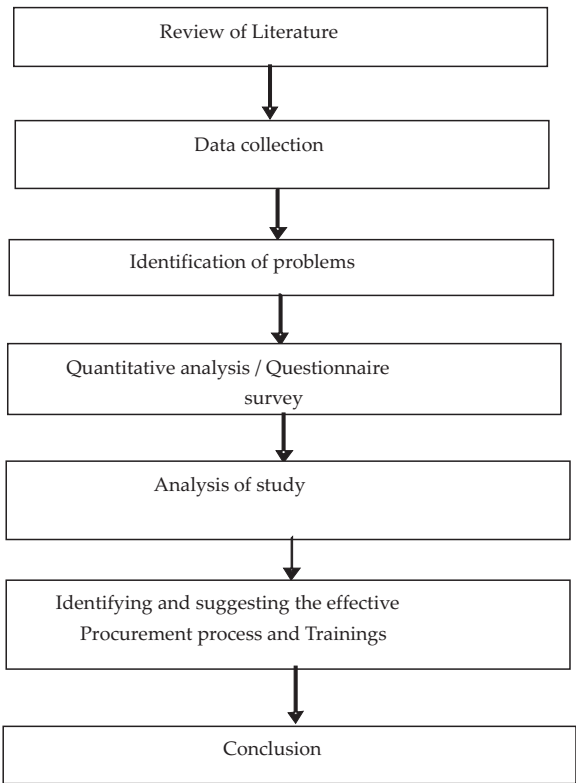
Review of Literature

Data collection

Identification of problems

Quantitative analysis / Questionnaire survey

Analysis of study

Identifying and suggesting the effective Procurement process and Trainings

Conclusion